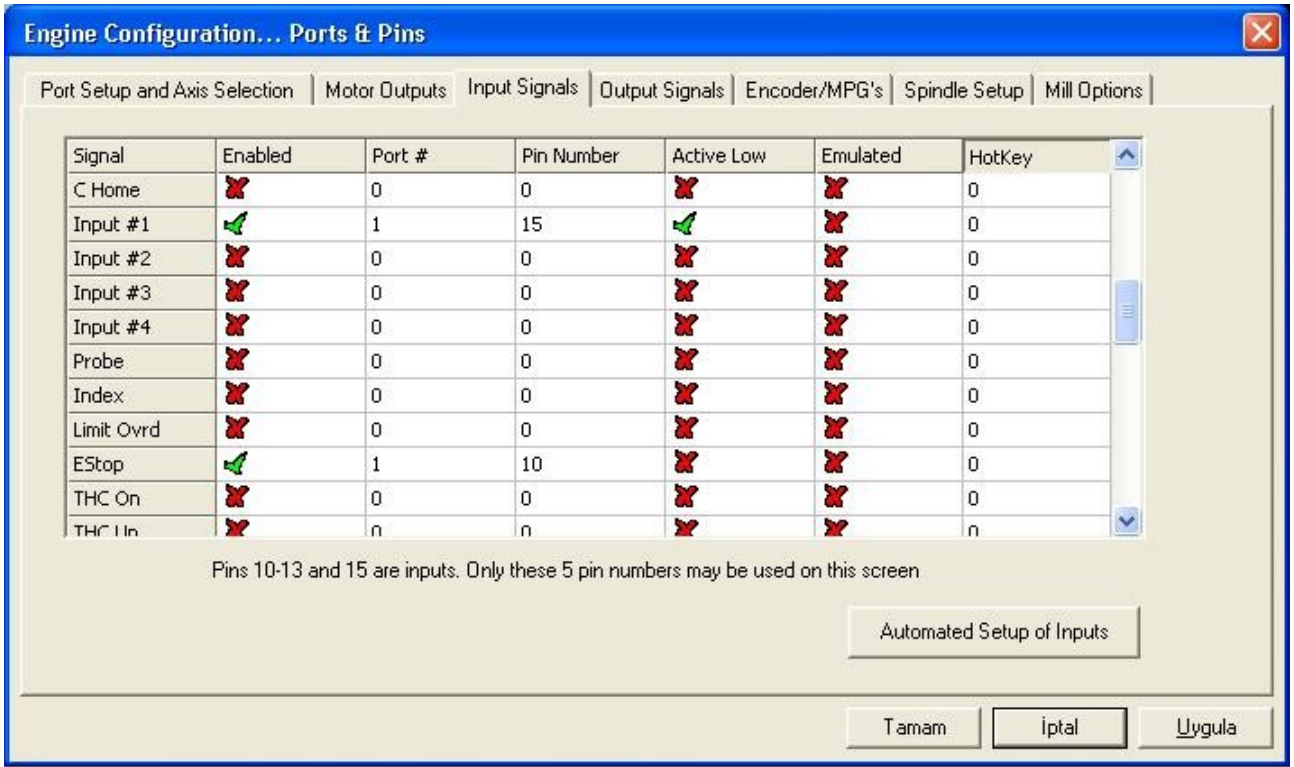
Engine Configuration... Ports & Pins

Port Setup and Axis Selection | Motor Outputs | Input Signals | Output Signals | Encoder/MPG's | Spindle Setup | Mill Options

| Signal | Enabled | Port # | Pin Number | Active Low | Emulated | HotKey |
|---|---|---|---|---|---|---|
| C Home | ✗ | 0 | 0 | ✗ | ✗ | 0 |
| Input #1 | ✓ | 1 | 15 | ✓ | ✗ | 0 |
| Input #2 | ✗ | 0 | 0 | ✗ | ✗ | 0 |
| Input #3 | ✗ | 0 | 0 | ✗ | ✗ | 0 |
| Input #4 | ✗ | 0 | 0 | ✗ | ✗ | 0 |
| Probe | ✗ | 0 | 0 | ✗ | ✗ | 0 |
| Index | ✗ | 0 | 0 | ✗ | ✗ | 0 |
| Limit Ovrd | ✗ | 0 | 0 | ✗ | ✗ | 0 |
| EStop | ✓ | 1 | 10 | ✗ | ✗ | 0 |
| THC On | ✗ | 0 | 0 | ✗ | ✗ | 0 |
| THC Up | ✗ | 0 | 0 | ✗ | ✗ | 0 |

Pins 10-13 and 15 are inputs. Only these 5 pin numbers may be used on this screen

Automated Setup of Inputs

Tamam | İptal | Uygula